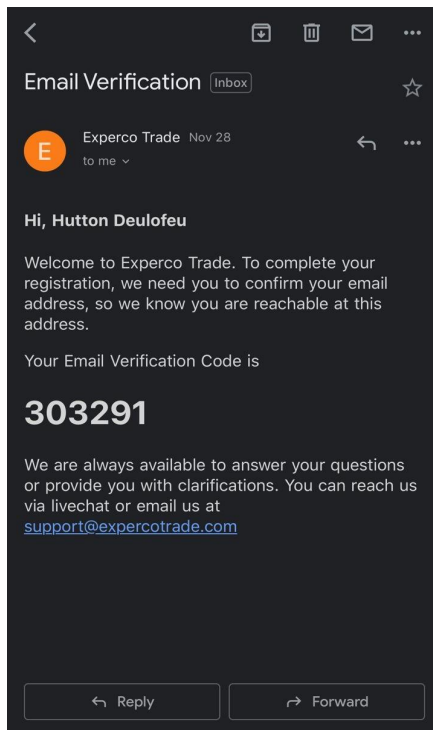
Email Verification Inbox

E

Experco Trade Nov 28

to me

Hi, Hutton Deulofeu

Welcome to Experco Trade. To complete your registration, we need you to confirm your email address, so we know you are reachable at this address.

Your Email Verification Code is

303291

We are always available to answer your questions or provide you with clarifications. You can reach us via livechat or email us at support@expercotrade.com

Reply

Forward